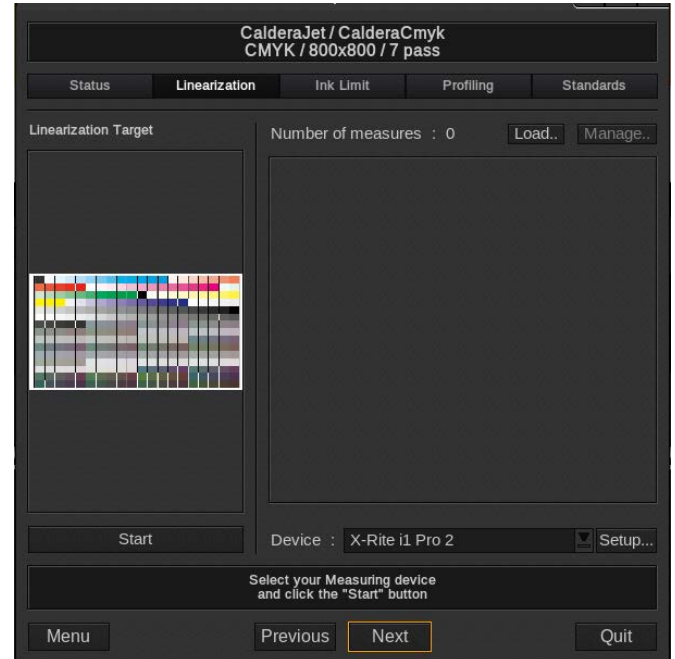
CalderaJet / CalderaCmyk
CMYK / 800x800 / 7 pass

Status | Linearization | Ink Limit | Profiling | Standards

Linearization Target

Number of measures : 0

Load..

Manage..

Start

Device : X-Rite i1 Pro 2

Setup...

Select your Measuring device
and click the "Start" button

Menu

Previous

Next

Quit